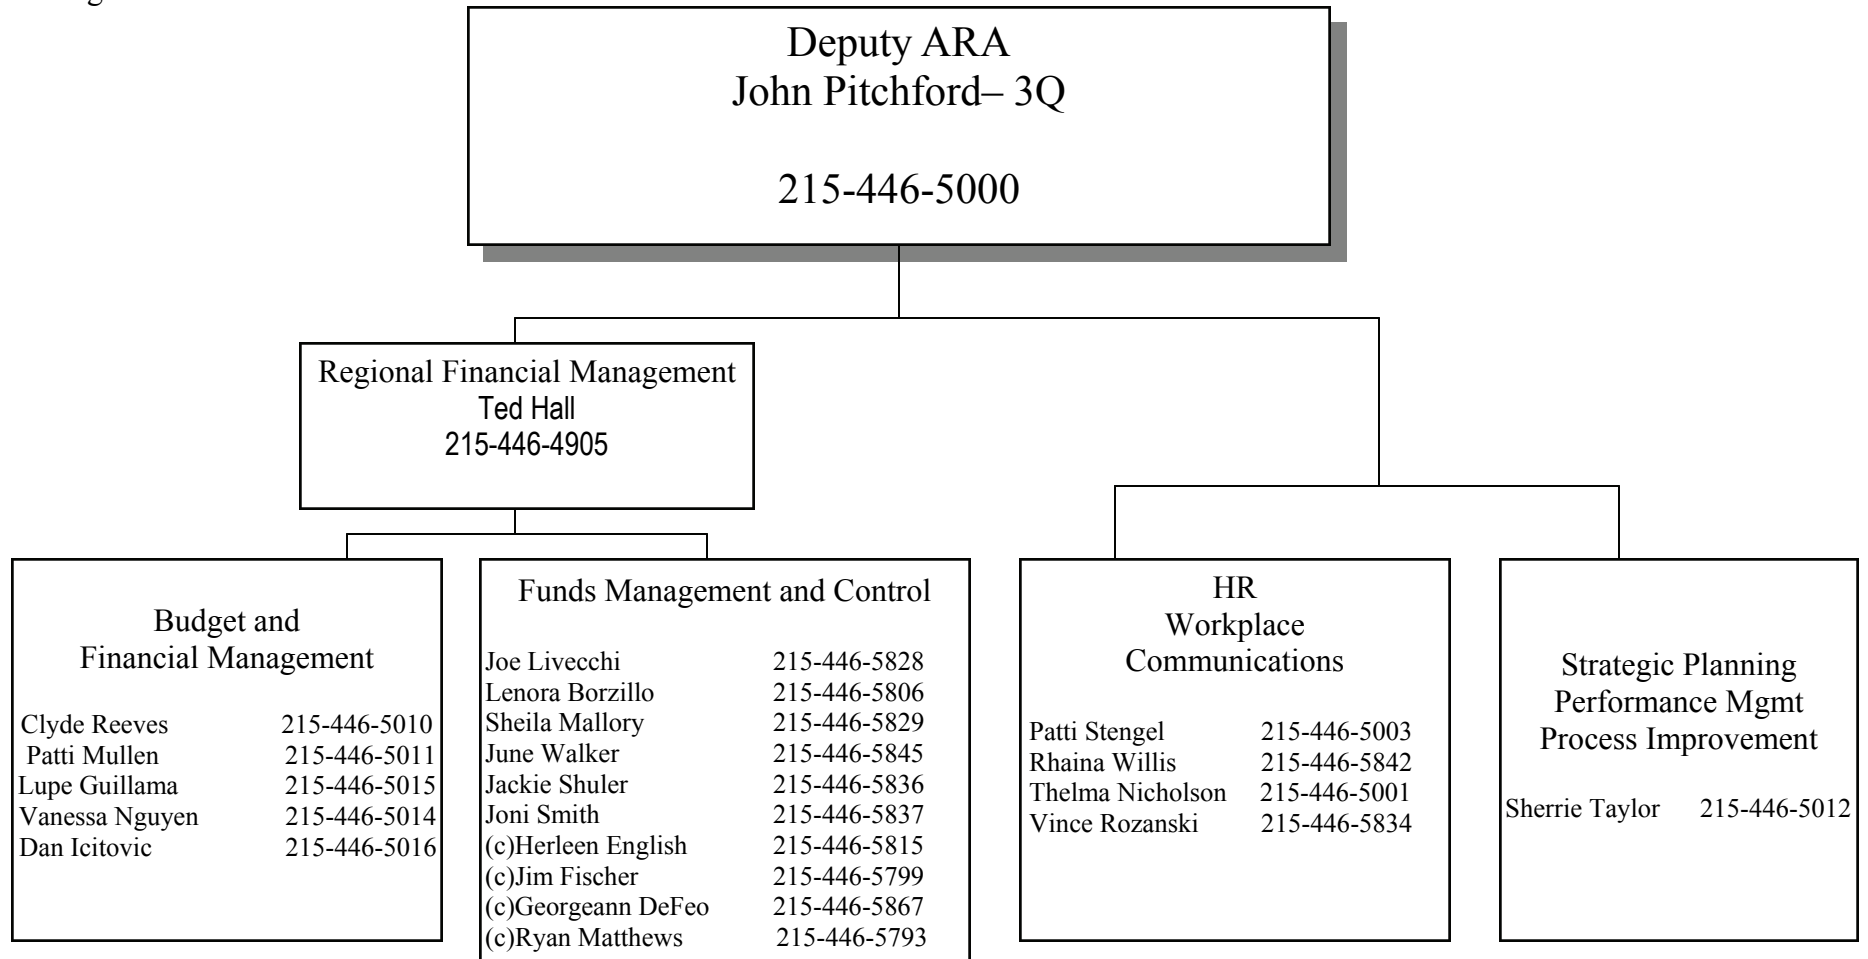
Deputy ARA
John Pitchford– 3Q

215-446-5000

Regional Financial Management
Ted Hall
215-446-4905

Budget and
Financial Management

Clyde Reeves 215-446-5010
Patti Mullen 215-446-5011
Lupe Guillama 215-446-5015
Vanessa Nguyen 215-446-5014
Dan Icitovic 215-446-5016

Funds Management and Control

Joe Livecchi 215-446-5828
Lenora Borzillo 215-446-5806
Sheila Mallory 215-446-5829
June Walker 215-446-5845
Jackie Shuler 215-446-5836
Joni Smith 215-446-5837
(c)Herleen English 215-446-5815
(c)Jim Fischer 215-446-5799
(c)Georgeann DeFeo 215-446-5867
(c)Ryan Matthews 215-446-5793

HR
Workplace
Communications

Patti Stengel 215-446-5003
Rhaina Willis 215-446-5842
Thelma Nicholson 215-446-5001
Vince Rozanski 215-446-5834

Strategic Planning
Performance Mgmt
Process Improvement

Sherrie Taylor 215-446-5012